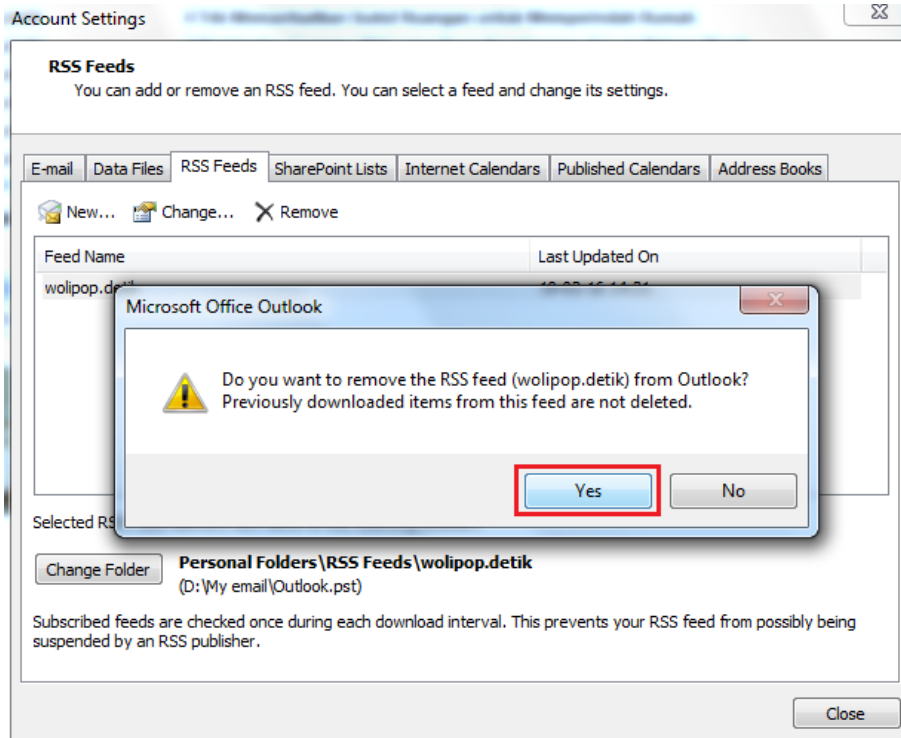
Account Settings

RSS Feeds
You can add or remove an RSS feed. You can select a feed and change its settings.

E-mail | Data Files | RSS Feeds | SharePoint Lists | Internet Calendars | Published Calendars | Address Books

New... Change... Remove

| Feed Name | Last Updated On |
|---|---|
| wolipop.de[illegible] | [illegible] |

Microsoft Office Outlook

Do you want to remove the RSS feed (wolipop.detik) from Outlook? Previously downloaded items from this feed are not deleted.

Yes No

Selected R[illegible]

Change Folder
Personal Folders\RSS Feeds\wolipop.detik
(D:\My email\Outlook.pst)

Subscribed feeds are checked once during each download interval. This prevents your RSS feed from possibly being suspended by an RSS publisher.

Close